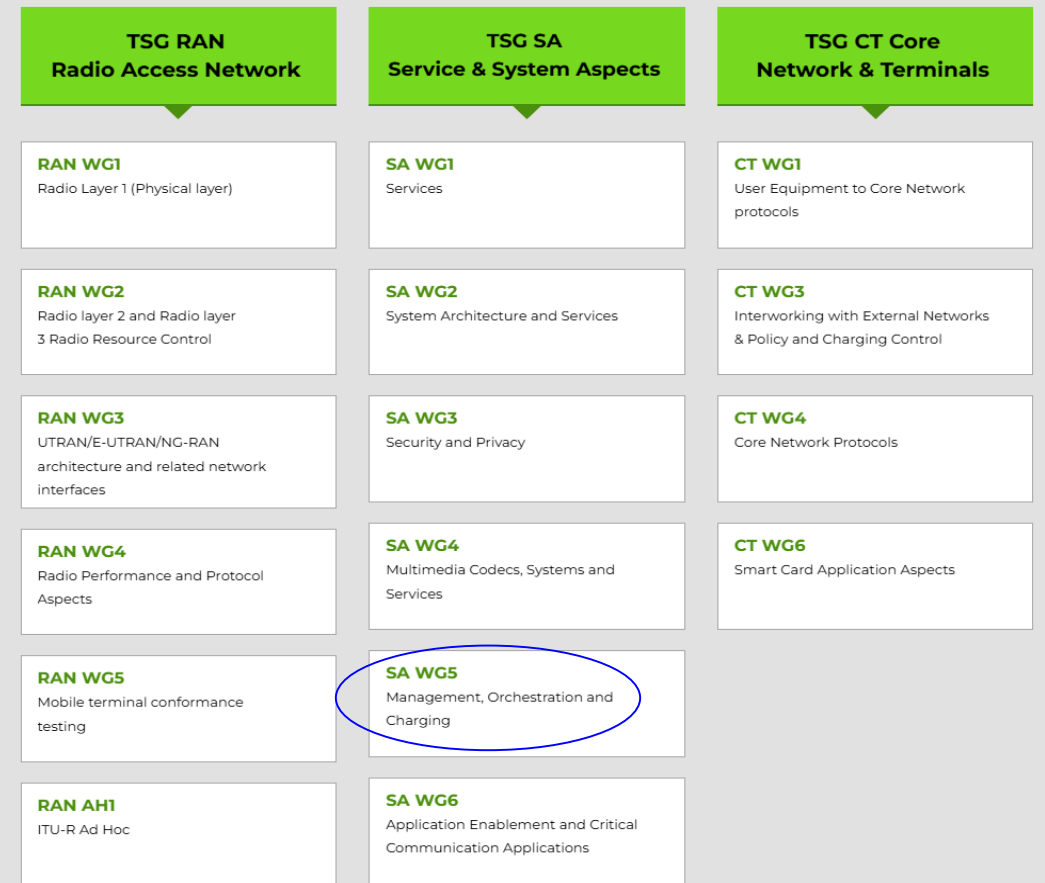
TSG RAN
Radio Access Network

RAN WG1
Radio Layer 1 (Physical layer)

RAN WG2
Radio layer 2 and Radio layer 3 Radio Resource Control

RAN WG3
UTRAN/E-UTRAN/NG-RAN architecture and related network interfaces

RAN WG4
Radio Performance and Protocol Aspects

RAN WG5
Mobile terminal conformance testing

RAN AH1
ITU-R Ad Hoc

TSG SA
Service & System Aspects

SA WG1
Services

SA WG2
System Architecture and Services

SA WG3
Security and Privacy

SA WG4
Multimedia Codecs, Systems and Services

SA WG5
Management, Orchestration and Charging

SA WG6
Application Enablement and Critical Communication Applications

TSG CT Core
Network & Terminals

CT WG1
User Equipment to Core Network protocols

CT WG3
Interworking with External Networks & Policy and Charging Control

CT WG4
Core Network Protocols

CT WG6
Smart Card Application Aspects